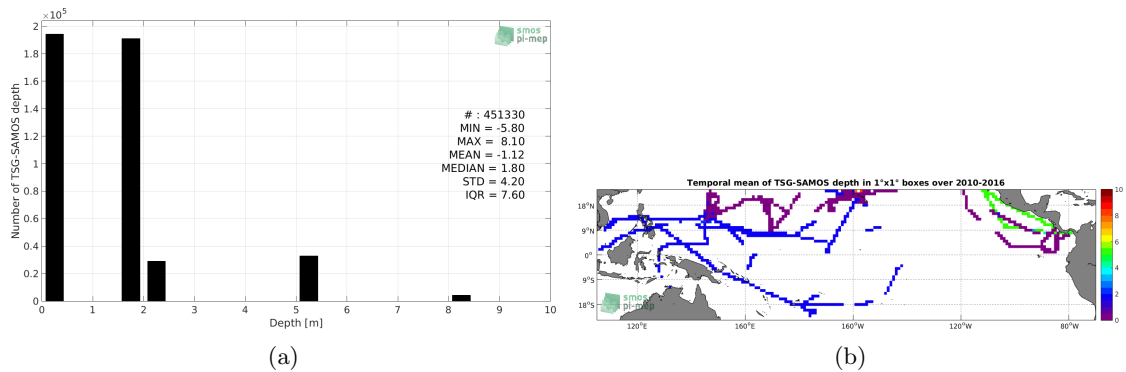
$\times 10^5$

2

1.8

1.6

1.4

1.2

1

0.8

0.6

0.4

0.2

0

Number of TSG-SAMOS depth

smos
pi-mep

# : 451330
MIN = -5.80
MAX = 8.10
MEAN = -1.12
MEDIAN = 1.80
STD = 4.20
IQR = 7.60

0 1 2 3 4 5 6 7 8 9 10

Depth [m]

(a)

Temporal mean of TSG-SAMOS depth in 1°x1° boxes over 2010-2016

18°N

9°N

0°

9°S

18°S

120°E 160°E 160°W 120°W 80°W

smos
pi-mep

10

8

6

4

2

0

(b)